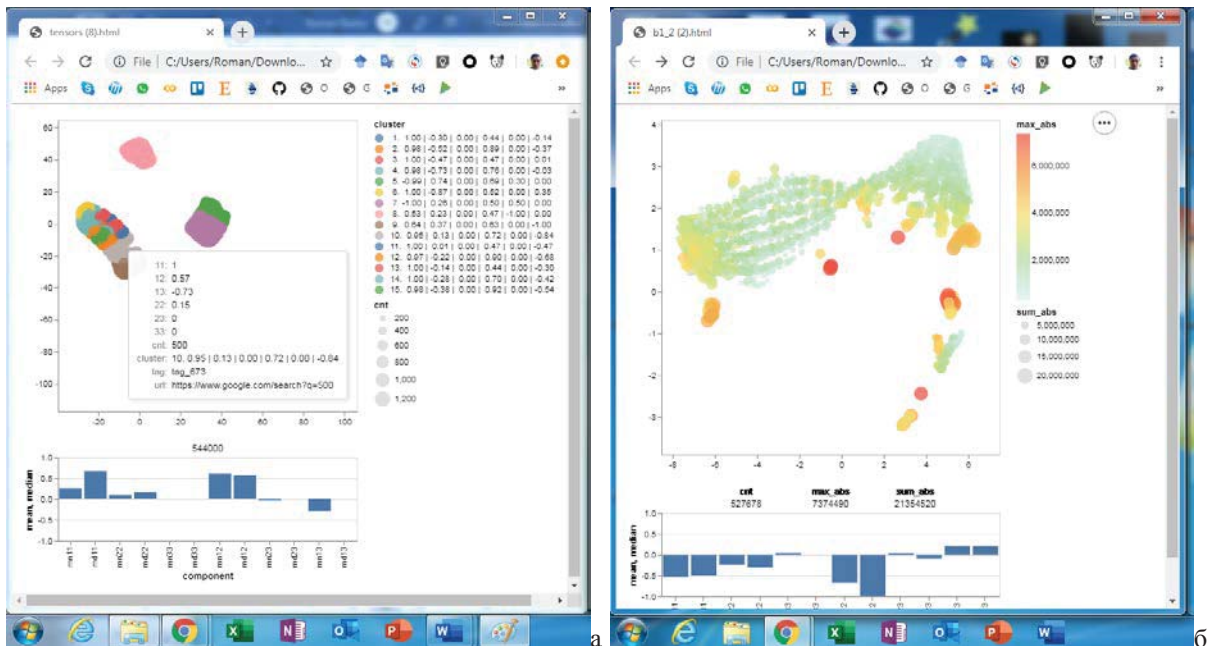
tensors (8).html
File | C:/Users/Roman/Downlo...
Apps

60
40
20
0
-20
-40
-60
-80
-100
-20 0 20 40 60 80 100

cluster
1. 1.00 | -0.30 | 0.00 | 0.44 | 0.00 | -0.14
2. 0.98 | -0.52 | 0.00 | 0.89 | 0.00 | -0.37
3. 1.00 | -0.47 | 0.00 | 0.47 | 0.00 | 0.01
4. 0.98 | -0.73 | 0.00 | 0.76 | 0.00 | -0.03
5. -0.99 | 0.74 | 0.00 | 0.69 | 0.30 | 0.00
6. 1.00 | 0.87 | 0.00 | 0.82 | 0.00 | 0.35
7. -1.00 | 0.26 | 0.00 | 0.50 | 0.50 | 0.00
8. 0.83 | 0.23 | 0.00 | 0.47 | -1.00 | 0.00
9. 0.64 | 0.37 | 0.00 | 0.83 | 0.00 | -1.00
10. 0.95 | 0.13 | 0.00 | 0.72 | 0.00 | -0.84
11. 1.00 | 0.01 | 0.00 | 0.47 | 0.00 | -0.47
12. 0.97 | -0.22 | 0.00 | 0.90 | 0.00 | -0.68
13. 1.00 | -0.14 | 0.00 | 0.44 | 0.00 | -0.30
14. 1.00 | 0.28 | 0.00 | 0.70 | 0.00 | -0.42
15. 0.98 | -0.38 | 0.00 | 0.92 | 0.00 | -0.54

cnt
200
400
600
800
1,000
1,200

11: 1
12: 0.57
13: -0.73
22: 0.15
23: 0
33: 0
cnt: 500
cluster: 10. 0.95 | 0.13 | 0.00 | 0.72 | 0.00 | -0.84
tag: tag_673
url: https://www.google.com/search?q=500

544000
1.0
0.5
0.0
-0.5
-1.0
mean, median
mn11 md11 mn22 md22 mn03 md03 mn12 md12 mn23 md23 mn13 md13
component

a

b1_2 (2).html
File | C:/Users/Roman/Downlo...
Apps

4
3
2
1
0
-1
-2
-3
-8 -6 -4 -2 0 2 4 6

max_abs
6,000,000
4,000,000
2,000,000

sum_abs
5,000,000
10,000,000
15,000,000
20,000,000

cnt
527678
max_abs
7374490
sum_abs
21354520

1.0
0.5
0.0
-0.5
-1.0
mean, median

б